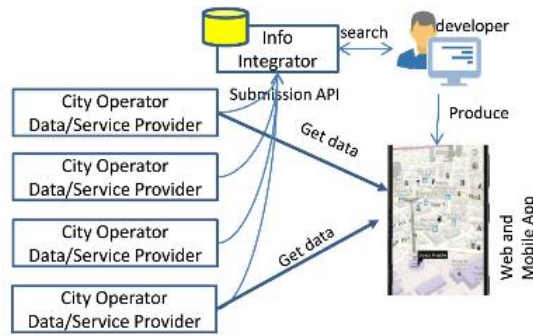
Info Integrator

search

developer

Submission API

City Operator Data/Service Provider

Produce

Get data

City Operator Data/Service Provider

City Operator Data/Service Provider

Get data

City Operator Data/Service Provider

Web and Mobile App